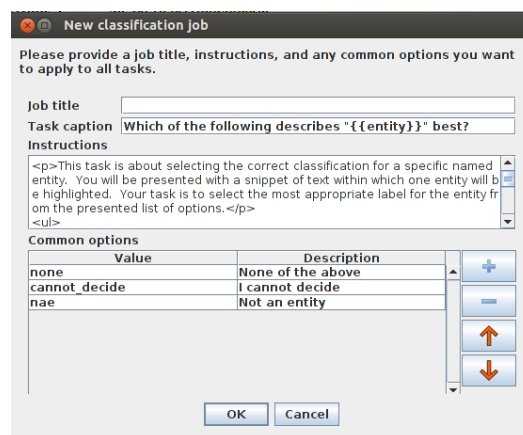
New classification job

Please provide a job title, instructions, and any common options you want to apply to all tasks.

Job title

Task caption Which of the following describes "{{entity}}" best?

Instructions

<p>This task is about selecting the correct classification for a specific named entity. You will be presented with a snippet of text within which one entity will be highlighted. Your task is to select the most appropriate label for the entity from the presented list of options.</p>
<ul>

Common options

| Value | Description |
|---|---|
| none | None of the above |
| cannot_decide | I cannot decide |
| nae | Not an entity |

OK Cancel